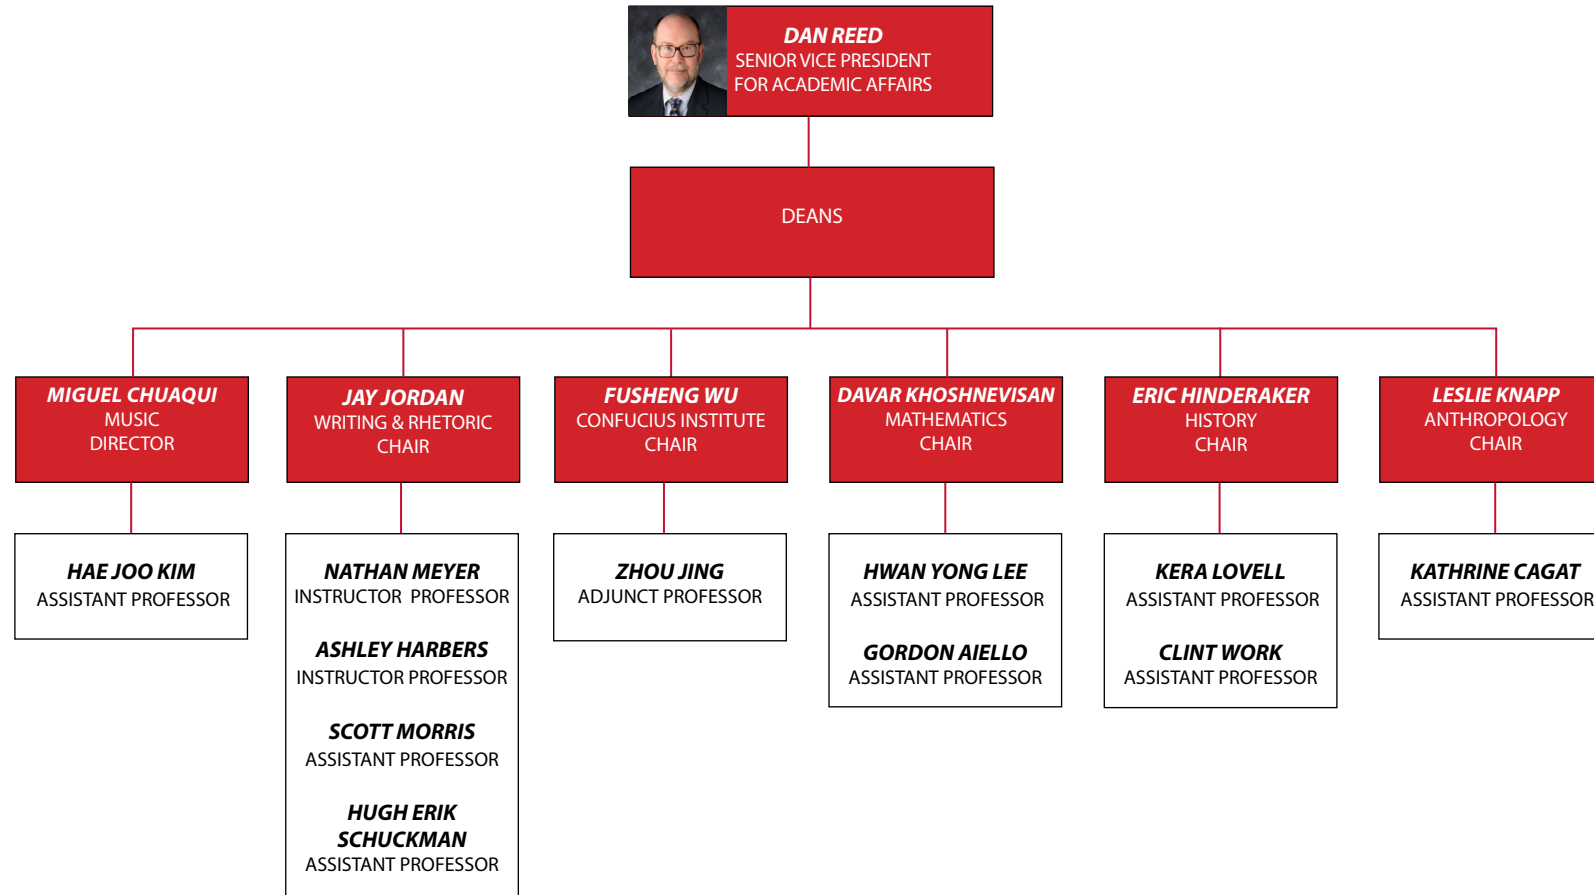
DAN REED
SENIOR VICE PRESIDENT FOR ACADEMIC AFFAIRS

DEANS

MIGUEL CHUAQUI
MUSIC
DIRECTOR

JAY JORDAN
WRITING & RHETORIC
CHAIR

FUSHENG WU
CONFUCIUS INSTITUTE
CHAIR

DAVAR KHOSHNEVISAN
MATHEMATICS
CHAIR

ERIC HINDERAKER
HISTORY
CHAIR

LESLIE KNAPP
ANTHROPOLOGY
CHAIR

HAE JOO KIM
ASSISTANT PROFESSOR

NATHAN MEYER
INSTRUCTOR PROFESSOR

ASHLEY HARBERS
INSTRUCTOR PROFESSOR

SCOTT MORRIS
ASSISTANT PROFESSOR

HUGH ERIK SCHUCKMAN
ASSISTANT PROFESSOR

ZHOU JING
ADJUNCT PROFESSOR

HWAN YONG LEE
ASSISTANT PROFESSOR

GORDON AIELLO
ASSISTANT PROFESSOR

KERA LOVELL
ASSISTANT PROFESSOR

CLINT WORK
ASSISTANT PROFESSOR

KATHRINE CAGAT
ASSISTANT PROFESSOR